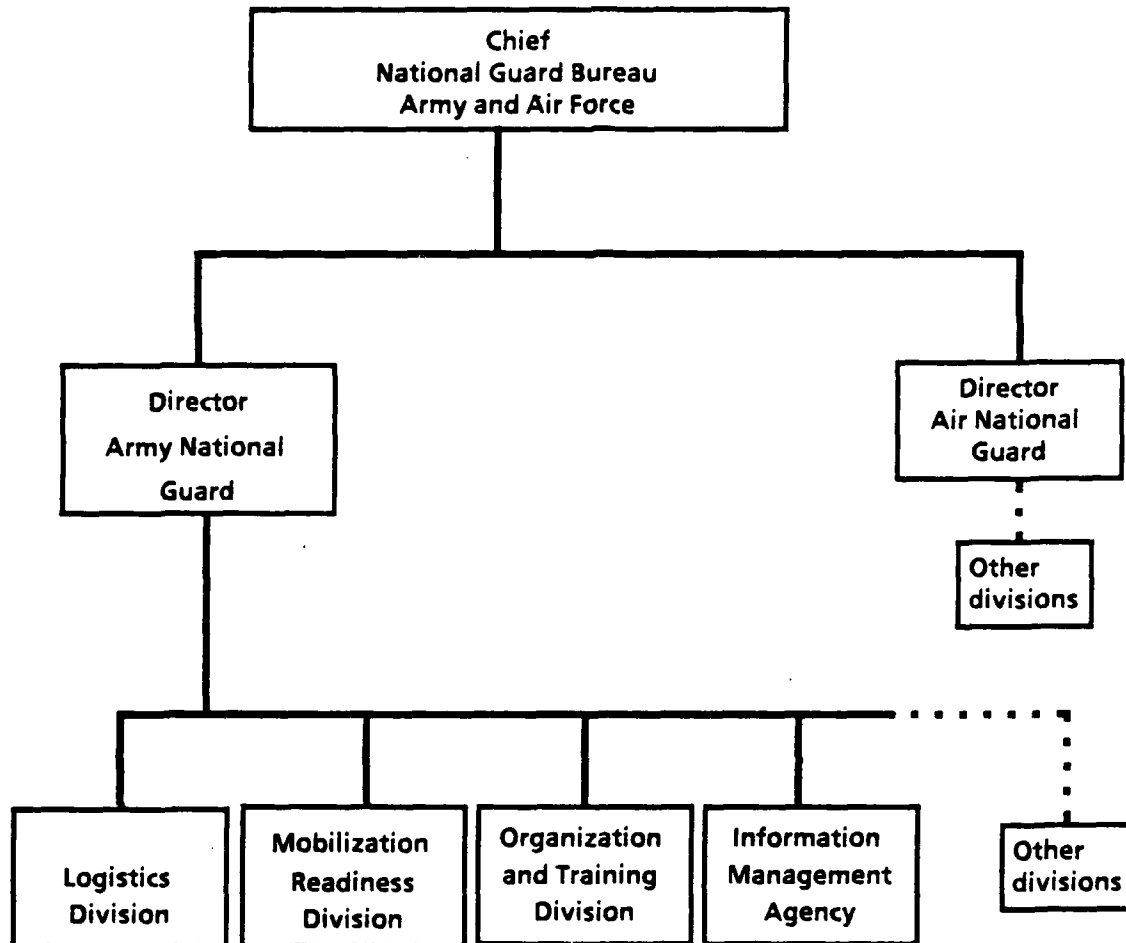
Chief
National Guard Bureau
Army and Air Force

Director
Army National
Guard

Director
Air National
Guard

Other
divisions

Logistics
Division

Mobilization
Readiness
Division

Organization
and Training
Division

Information
Management
Agency

Other
divisions